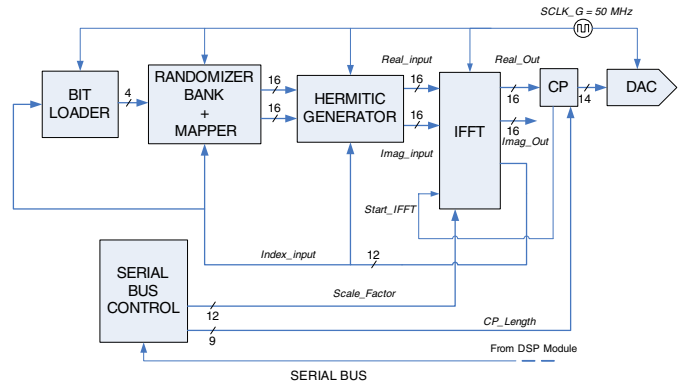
SCLK_G = 50 MHz

BIT LOADER

4

RANDOMIZER BANK + MAPPER

16

16

HERMITIC GENERATOR

Real_input

16

16

Imag_input

IFFT

Real_Out

16

16

Imag_Out

CP

14

DAC

Start_IFFT

Index_input

12

SERIAL BUS CONTROL

Scale_Factor

12

9

CP_Length

From DSP Module

SERIAL BUS